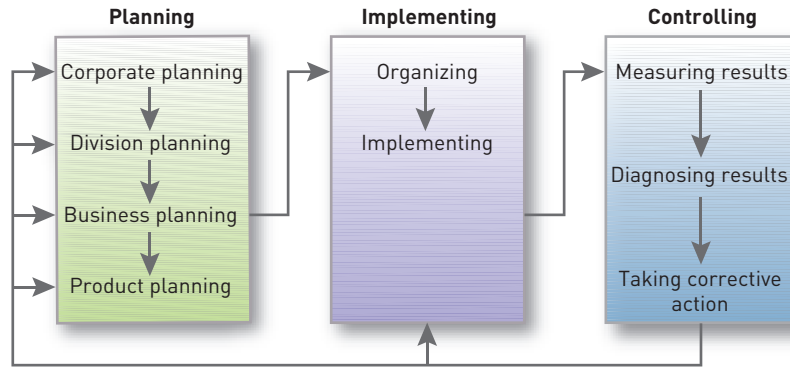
Planning

Corporate planning

Division planning

Business planning

Product planning

Implementing

Organizing

Implementing

Controlling

Measuring results

Diagnosing results

Taking corrective action